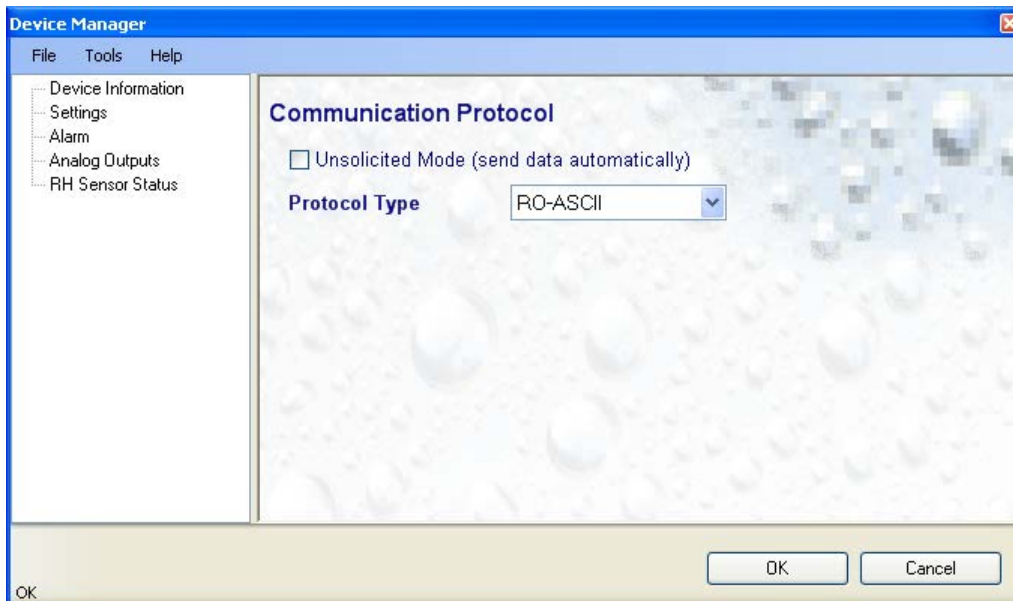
Device Manager

File Tools Help

Device Information
Settings
Alarm
Analog Outputs
RH Sensor Status

Communication Protocol

Unsolicited Mode (send data automatically)

Protocol Type RO-ASCII

OK Cancel

OK